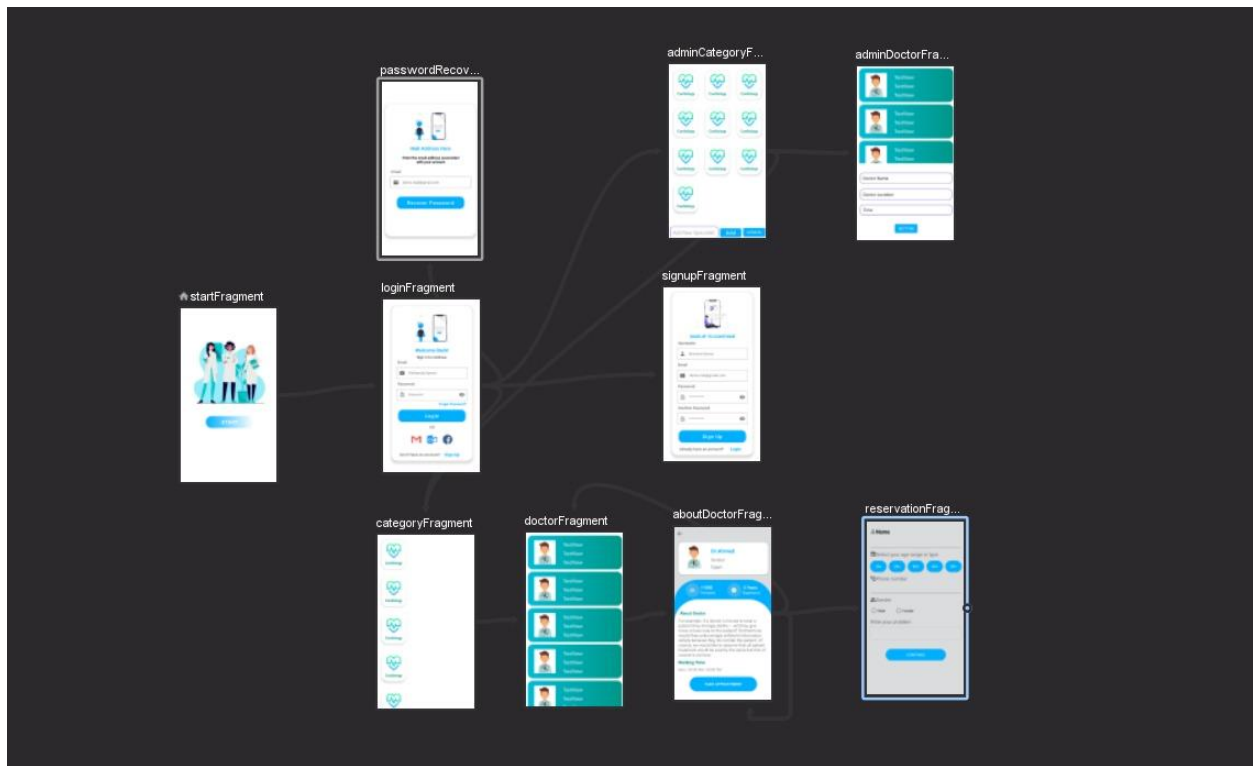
passwordRecov...

adminCategoryF...

adminDoctorFra...

startFragment

loginFragment

signupFragment

categoryFragment

doctorFragment

aboutDoctorFrag...

reservationFrag...

Recover Password

Login

Sign Up